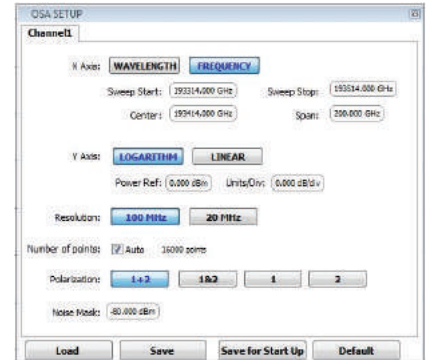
OSA SETUP

Channel1

X Axis: WAVELENGTH FREQUENCY

Sweep Start: 193314.000 GHz

Sweep Stop: 193514.000 GHz

Center: 193414.000 GHz

Span: 200.000 GHz

Y Axis: LOGARITHM LINEAR

Power Ref: 0.000 dBm

Units/Div: 0.000 dB/div

Resolution: 100 MHz 20 MHz

Number of points: Auto 16000 points

Polarisation: 1+2 1&2 1 2

Noise Mask: -80.000 dBm

Load Save Save for Start Up Default